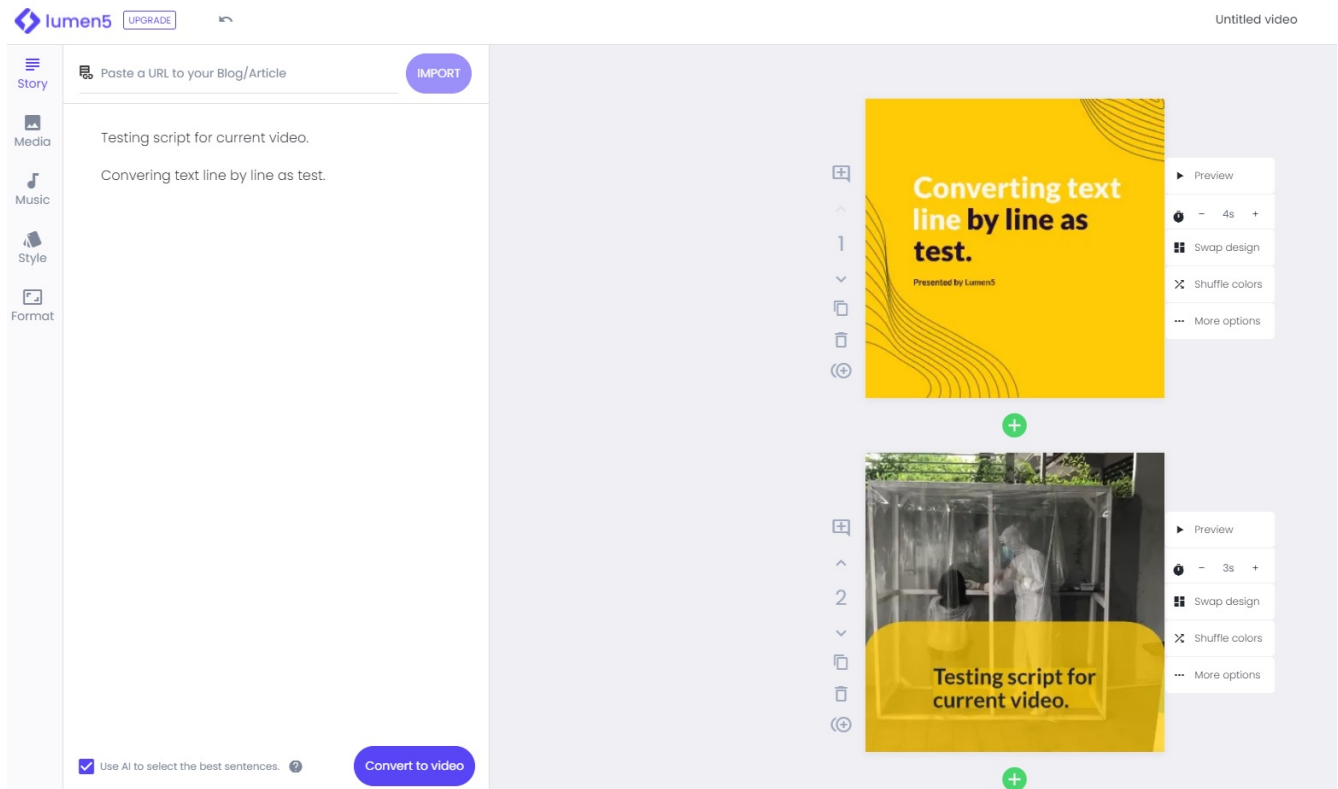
lumen5 UPGRADE

Untitled video

Story

Media

Music

Style

Format

Paste a URL to your Blog/Article

IMPORT

Testing script for current video.

Convering text line by line as test.

Use AI to select the best sentences.

Convert to video

1

Converting text line by line as test.

Presented by Lumen5

Preview

– 4s +

Swap design

Shuffle colors

More options

2

Testing script for current video.

Preview

– 3s +

Swap design

Shuffle colors

More options